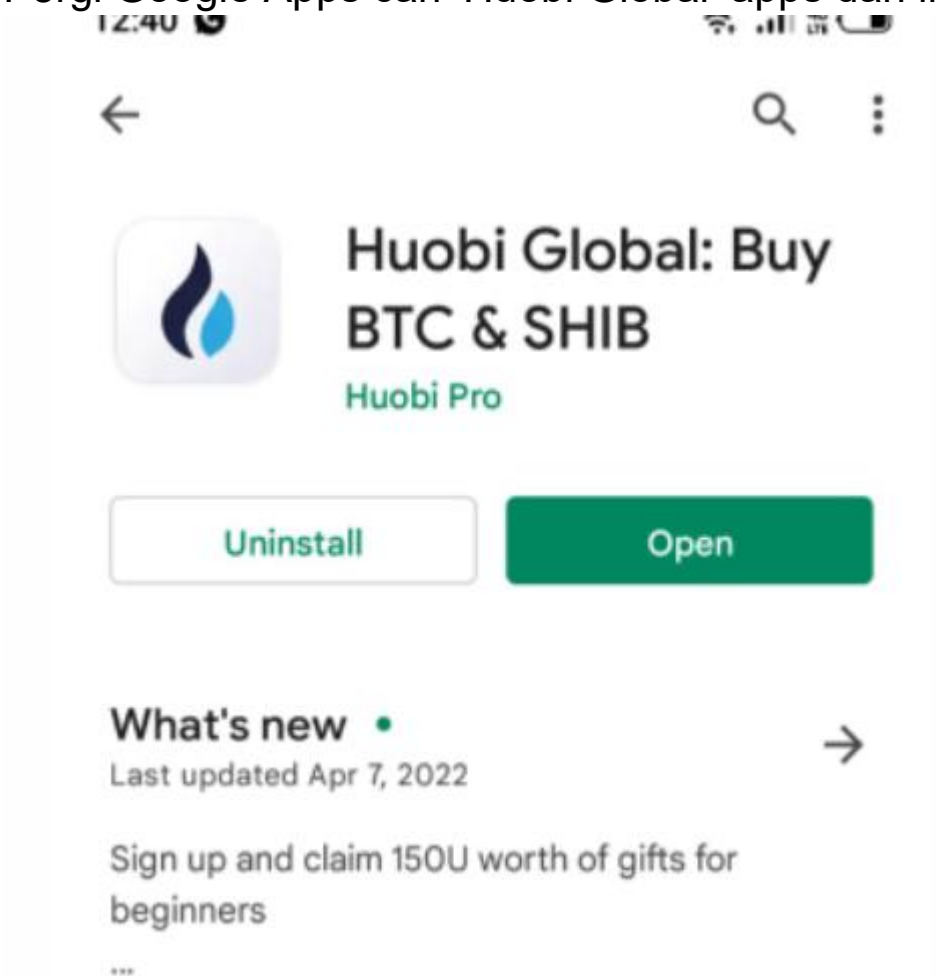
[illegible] Google Apps cari "Huobi Global" apps dan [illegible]

12:40

Huobi Global: Buy BTC & SHIB

Huobi Pro

Uninstall

Open

What's new •

Last updated Apr 7, 2022

Sign up and claim 150U worth of gifts for beginners

...